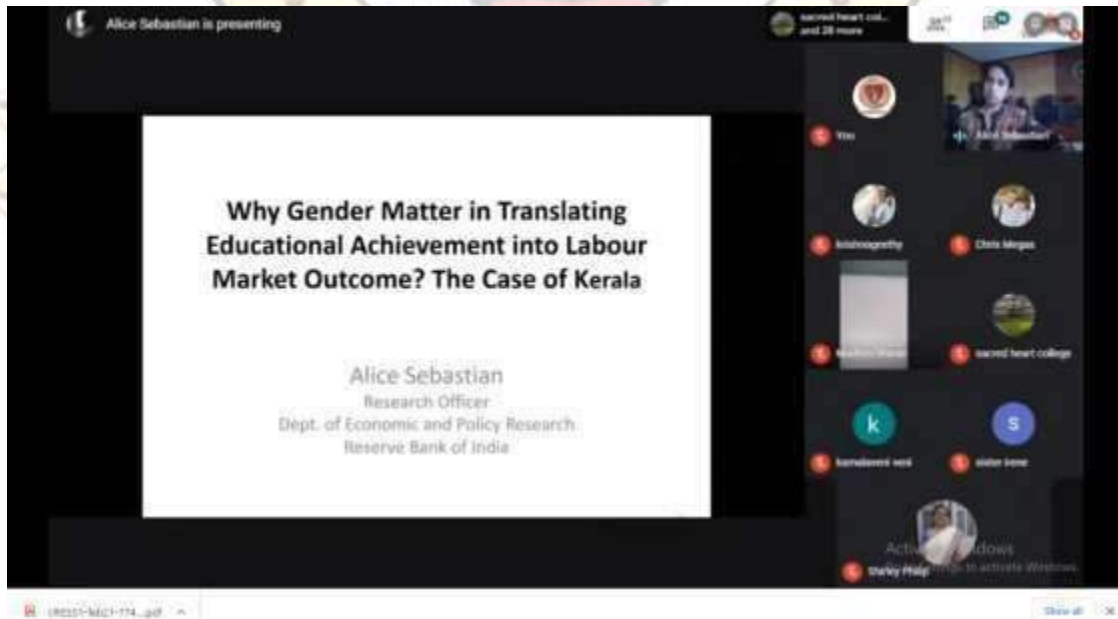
Alice Sebastian is presenting

sacred heart col... and 28 more

Why Gender Matter in Translating Educational Achievement into Labour Market Outcome? The Case of Kerala

Alice Sebastian
Research Officer
Dept. of Economic and Policy Research
Reserve Bank of India

You
Alice Sebastian
krishnageethy
Chris Megas
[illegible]
sacred heart college
k
kamalaveni ved
S
sister irene
Activate Windows
Go to Settings to activate Windows.
Shirley Philip

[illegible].pdf

Show all